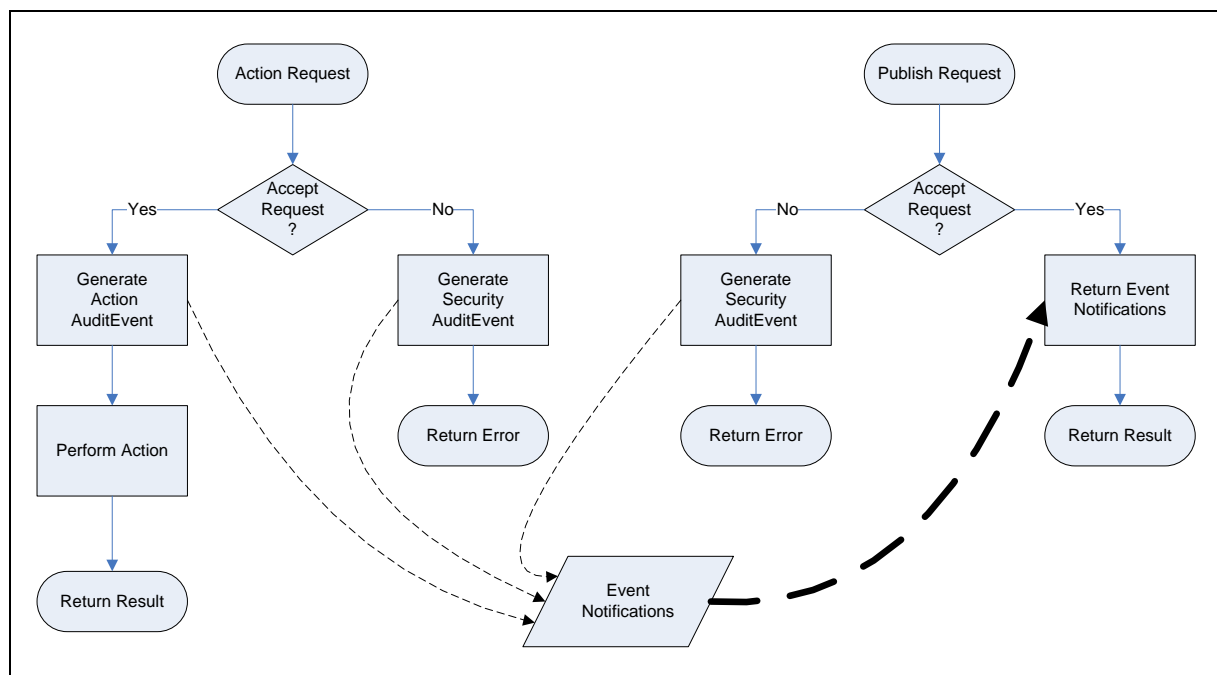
Action Request

Accept Request ?

Yes

No

Generate Action AuditEvent

Generate Security AuditEvent

Perform Action

Return Error

Return Result

Publish Request

Accept Request ?

No

Yes

Generate Security AuditEvent

Return Event Notifications

Return Error

Return Result

Event Notifications